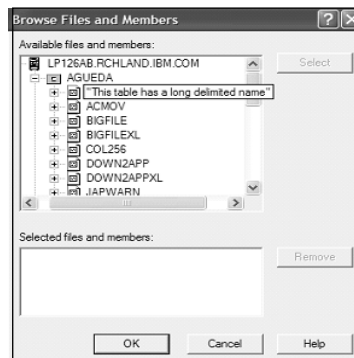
Browse Files and Members

Available files and members:

LP126AB.RCHLAND.IBM.COM
AGUEDA
"This table has a long delimited name"
ACMOV
BIGFILE
BIGFILEXL
COL256
DOWN2APP
DOWN2APPXL
JAPWARN

Select

Selected files and members:

Remove

OK
Cancel
Help